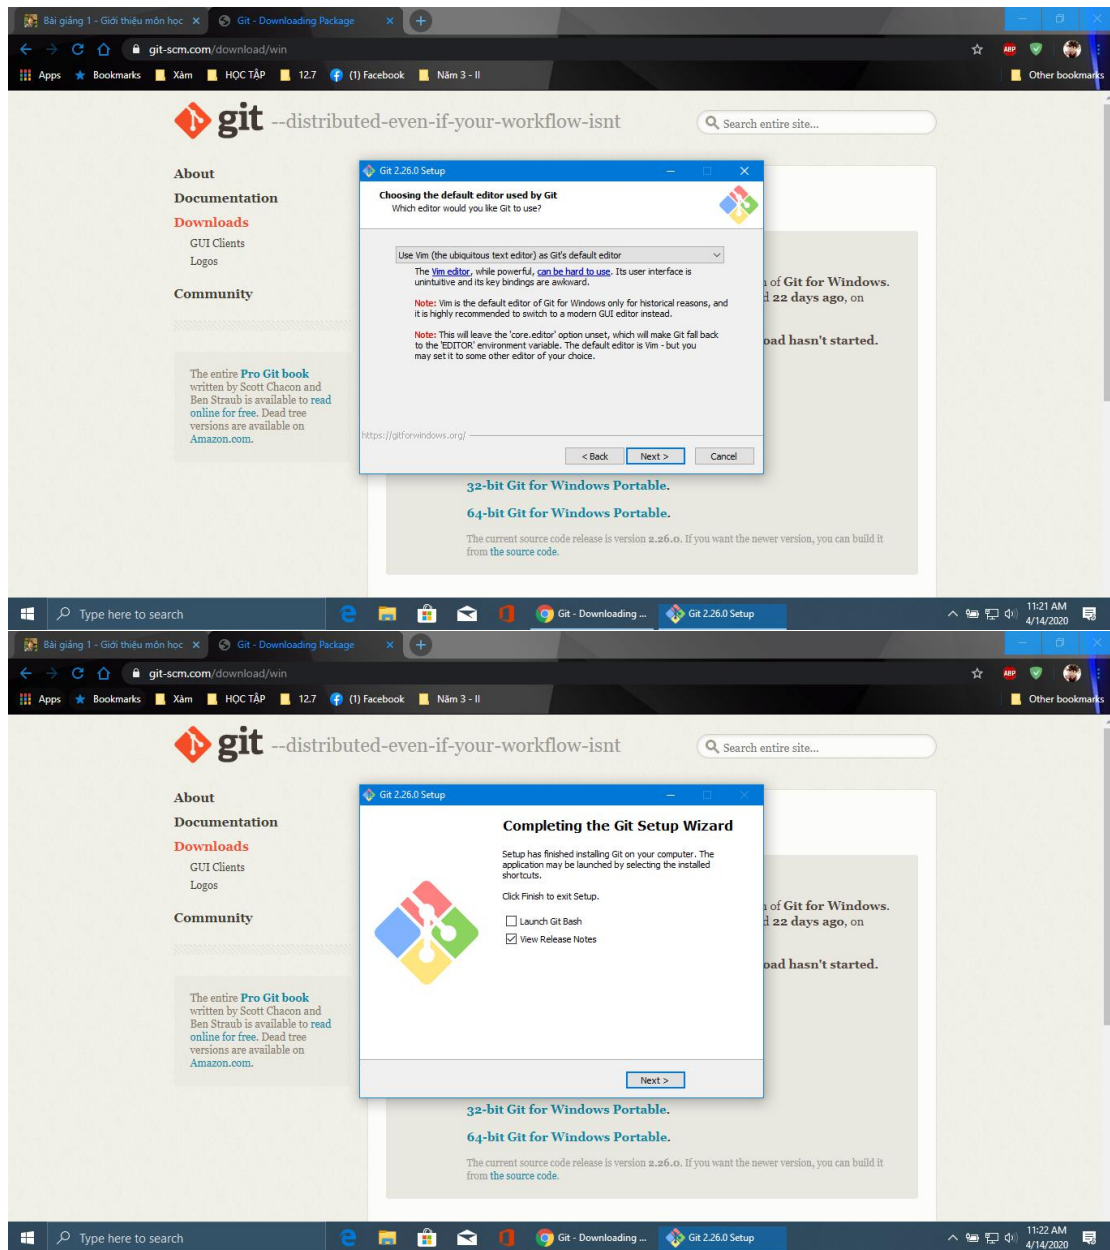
Bài giảng 1 - Giới thiệu môn học ×
Git - Downloading Package ×
git-scm.com/download/win
Apps Bookmarks Xàm HỌC TẬP 12.7 (1) Facebook Năm 3 - II Other bookmarks

git --distributed-even-if-your-workflow-isnt
Search entire site...

About
Documentation
Downloads
GUI Clients
Logos
Community

The entire Pro Git book written by Scott Chacon and Ben Straub is available to read online for free. Dead tree versions are available on Amazon.com.

Git 2.26.0 Setup
Choosing the default editor used by Git
Which editor would you like Git to use?

Use Vim (the ubiquitous text editor) as Git's default editor

The Vim editor, while powerful, can be hard to use. Its user interface is unintuitive and its key bindings are awkward.

Note: Vim is the default editor of Git for Windows only for historical reasons, and it is highly recommended to switch to a modern GUI editor instead.

Note: This will leave the 'core.editor' option unset, which will make Git fall back to the 'EDITOR' environment variable. The default editor is Vim - but you may set it to some other editor of your choice.

https://gitforwindows.org/
< Back Next > Cancel

of Git for Windows.
22 days ago, on
oad hasn't started.

32-bit Git for Windows Portable.
64-bit Git for Windows Portable.
The current source code release is version 2.26.0. If you want the newer version, you can build it from the source code.

Type here to search
Git - Downloading ...
Git 2.26.0 Setup
11:21 AM
4/14/2020

Bài giảng 1 - Giới thiệu môn học ×
Git - Downloading Package ×
git-scm.com/download/win
Apps Bookmarks Xàm HỌC TẬP 12.7 (1) Facebook Năm 3 - II Other bookmarks

git --distributed-even-if-your-workflow-isnt
Search entire site...

About
Documentation
Downloads
GUI Clients
Logos
Community

The entire Pro Git book written by Scott Chacon and Ben Straub is available to read online for free. Dead tree versions are available on Amazon.com.

Git 2.26.0 Setup
Completing the Git Setup Wizard
Setup has finished installing Git on your computer. The application may be launched by selecting the installed shortcuts.

Click Finish to exit Setup.

Launch Git Bash
View Release Notes

Next >

of Git for Windows.
22 days ago, on
oad hasn't started.

32-bit Git for Windows Portable.
64-bit Git for Windows Portable.
The current source code release is version 2.26.0. If you want the newer version, you can build it from the source code.

Type here to search
Git - Downloading ...
Git 2.26.0 Setup
11:22 AM
4/14/2020